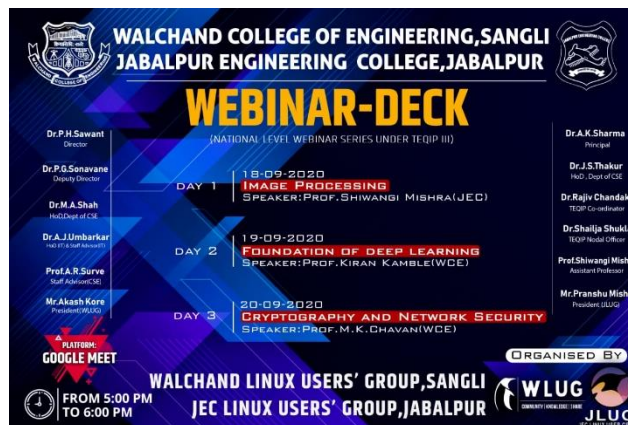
WALCHAND COLLEGE OF ENGINEERING,SANGLI
JABALPUR ENGINEERING COLLEGE,JABALPUR

WEBINAR-DECK

(NATIONAL LEVEL WEBINAR SERIES UNDER TEQIP III)

Dr.P.H.Sawant
Director

Dr.P.G.Sonavane
Deputy Director

Dr.M.A.Shah
HoD,Dept of CSE

Dr.A.J.Umbarkar
HoD (IT) & Staff Advisor(IT)

Prof.A.R.Surve
Staff Advisor(CSE)

Mr.Akash Kore
President(WLUG)

DAY 1
18-09-2020
IMAGE PROCESSING
SPEAKER:PROF.SHIWANGI MISHRA(JEC)

DAY 2
19-09-2020
FOUNDATION OF DEEP LEARNING
SPEAKER:PROF.KIRAN KAMBLE(WCE)

DAY 3
20-09-2020
CRYPTOGRAPHY AND NETWORK SECURITY
SPEAKER:PROF.M.K.CHAVAN(WCE)

Dr.A.K.Sharma
Principal

Dr.J.S.Thakur
HoD , Dept of CSE

Dr.Rajiv Chandak
TEQIP Co-ordinator

Dr.Shailja Shukl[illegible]
TEQIP Nodal Officer

Prof.Shiwangi Mish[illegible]
Assistant Professor

Mr.Pranshu Mish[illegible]
President (JLUG)

PLATFORM:
GOOGLE MEET

FROM 5:00 PM
TO 6:00 PM

WALCHAND LINUX USERS' GROUP,SANGLI
JEC LINUX USERS' GROUP,JABALPUR

ORGANISED BY

WLUG
COMMUNITY | KNOWLEDGE | SHARE

JLUG